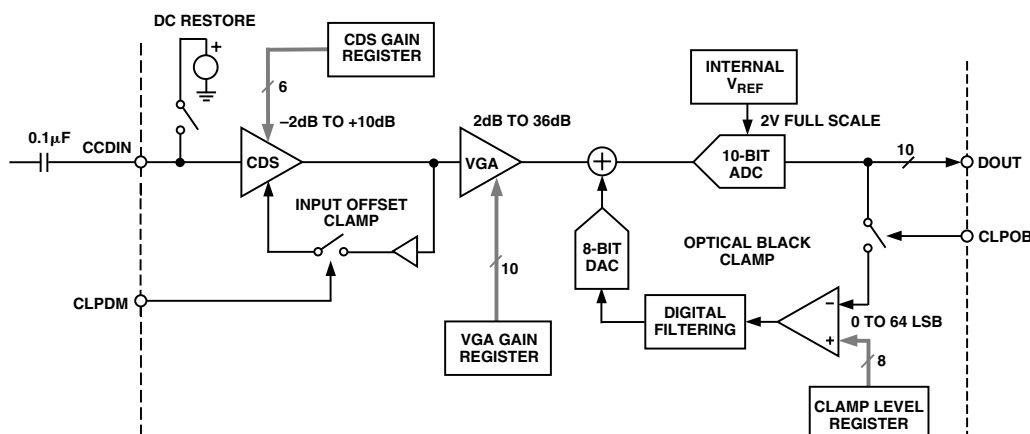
DC RESTORE

CDS GAIN REGISTER

6

–2dB TO +10dB

0.1µF

CCDIN

CDS

INPUT OFFSET CLAMP

CLPDM

2dB TO 36dB

VGA

10

VGA GAIN REGISTER

8-BIT DAC

DIGITAL FILTERING

INTERNAL $V_{REF}$

2V FULL SCALE

10-BIT ADC

10

DOUT

OPTICAL BLACK CLAMP

CLPOB

–

+

0 TO 64 LSB

8

CLAMP LEVEL REGISTER